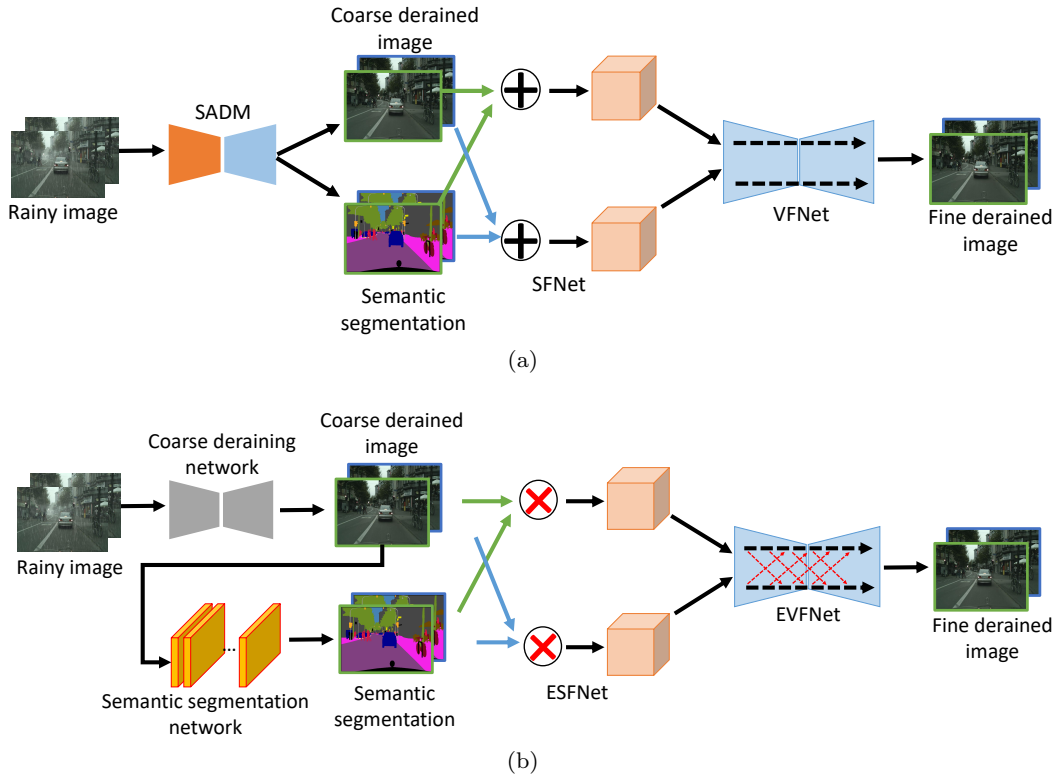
Coarse derained image

SADM

Rainy image

Semantic segmentation

SFNet

VFNet

Fine derained image

(a)

Coarse deraining network

Coarse derained image

Rainy image

Semantic segmentation network

Semantic segmentation

ESFNet

EVFNet

Fine derained image

(b)